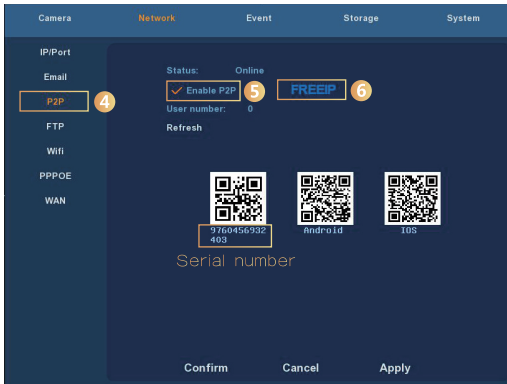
Camera Network Event Storage System

IP/Port
Email
P2P 4
FTP
Wifi
PPPOE
WAN

Status: Online
Enable P2P 5
FREEIP 6
User number: 0
Refresh

9760456932
403
Serial number

Android
IOS

Confirm Cancel Apply